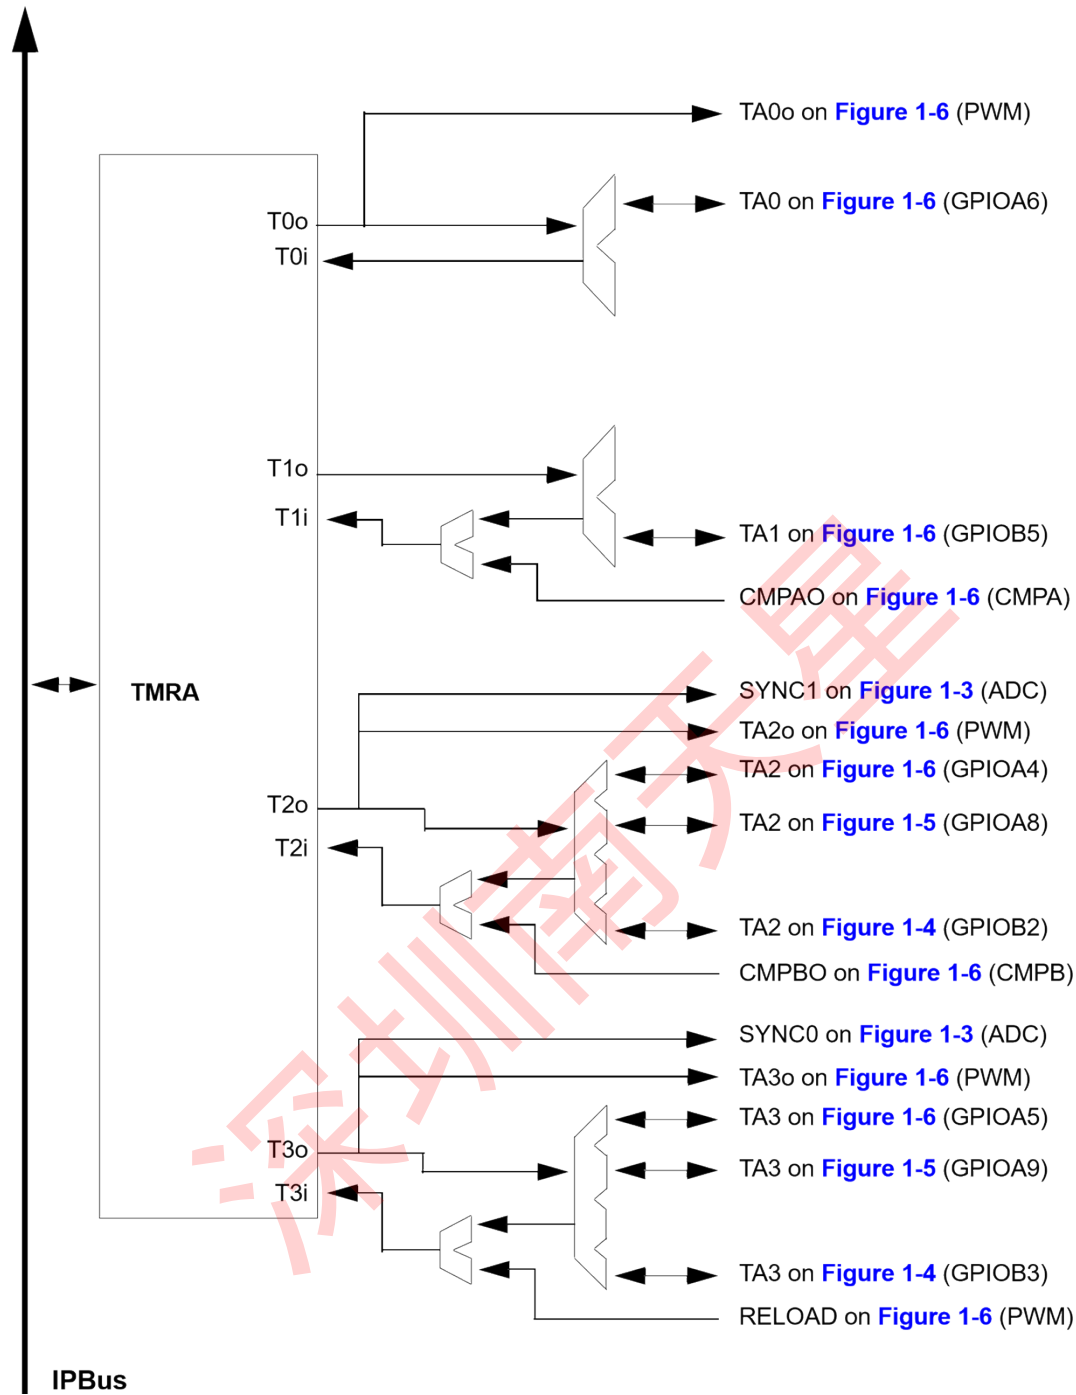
TA0o on Figure 1-6 (PWM)

T0o

TA0 on Figure 1-6 (GPIOA6)

T0i

T1o

T1i

TA1 on Figure 1-6 (GPIOB5)

CMPAO on Figure 1-6 (CMPA)

TMRA

SYNC1 on Figure 1-3 (ADC)

TA2o on Figure 1-6 (PWM)

TA2 on Figure 1-6 (GPIOA4)

T2o

TA2 on Figure 1-5 (GPIOA8)

T2i

TA2 on Figure 1-4 (GPIOB2)

CMPBO on Figure 1-6 (CMPB)

SYNC0 on Figure 1-3 (ADC)

TA3o on Figure 1-6 (PWM)

TA3 on Figure 1-6 (GPIOA5)

T3o

TA3 on Figure 1-5 (GPIOA9)

T3i

TA3 on Figure 1-4 (GPIOB3)

RELOAD on Figure 1-6 (PWM)

IPBus

深圳南天星